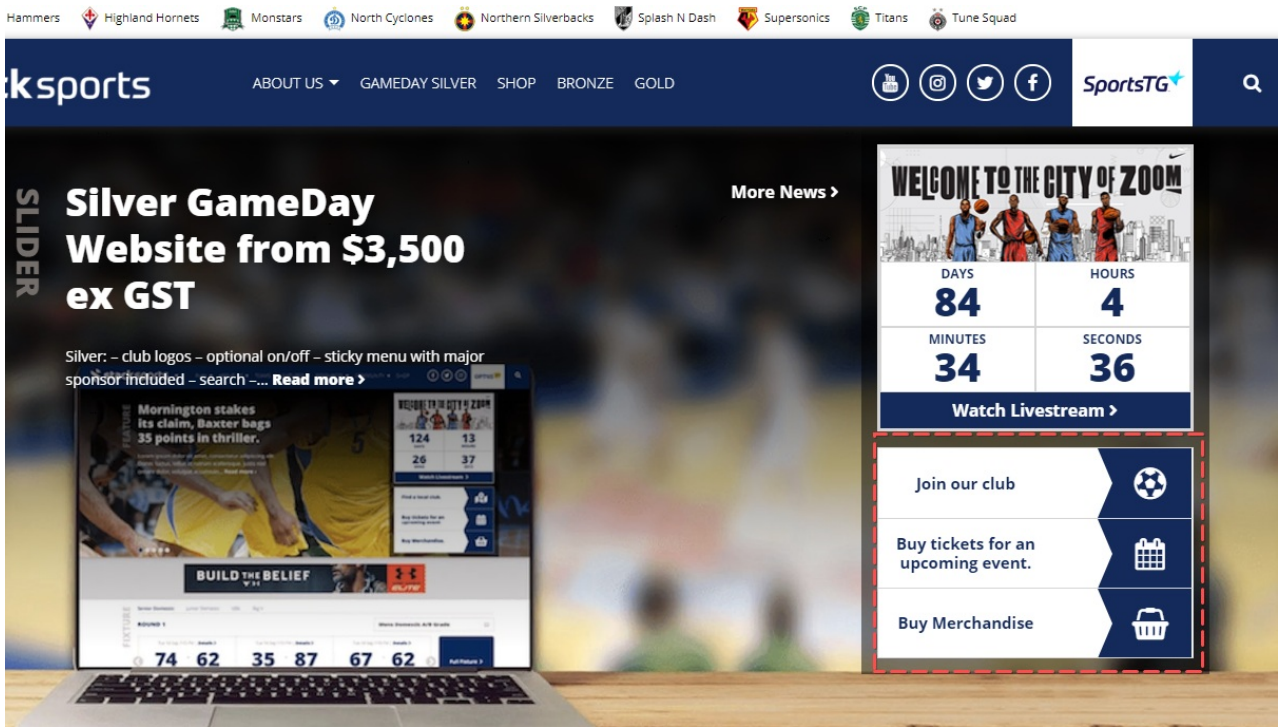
Hammers Highland Hornets Monstars North Cyclones Northern Silverbacks Splash N Dash Supersonics Titans Tune Squad

ksports ABOUT US GAMEDAY SILVER SHOP BRONZE GOLD

SportsTG

SLIDER

Silver GameDay Website from $3,500 ex GST

More News ›

Silver: – club logos – optional on/off – sticky menu with major sponsor included – search –... Read more ›

Mornington stakes its claim, Baxter bags 35 points in thriller.

WELCOME TO THE CITY OF ZOOM

124 13
26 37

Watch Livestream

BUILD THE BELIEF

ROUND 1

74 62 35 87 67 62

WELCOME TO THE CITY OF ZOOM

| DAYS | HOURS |
|---|---|
| 84 | 4 |
| MINUTES | SECONDS |
| 34 | 36 |

Watch Livestream ›

Join our club

Buy tickets for an upcoming event.

Buy Merchandise